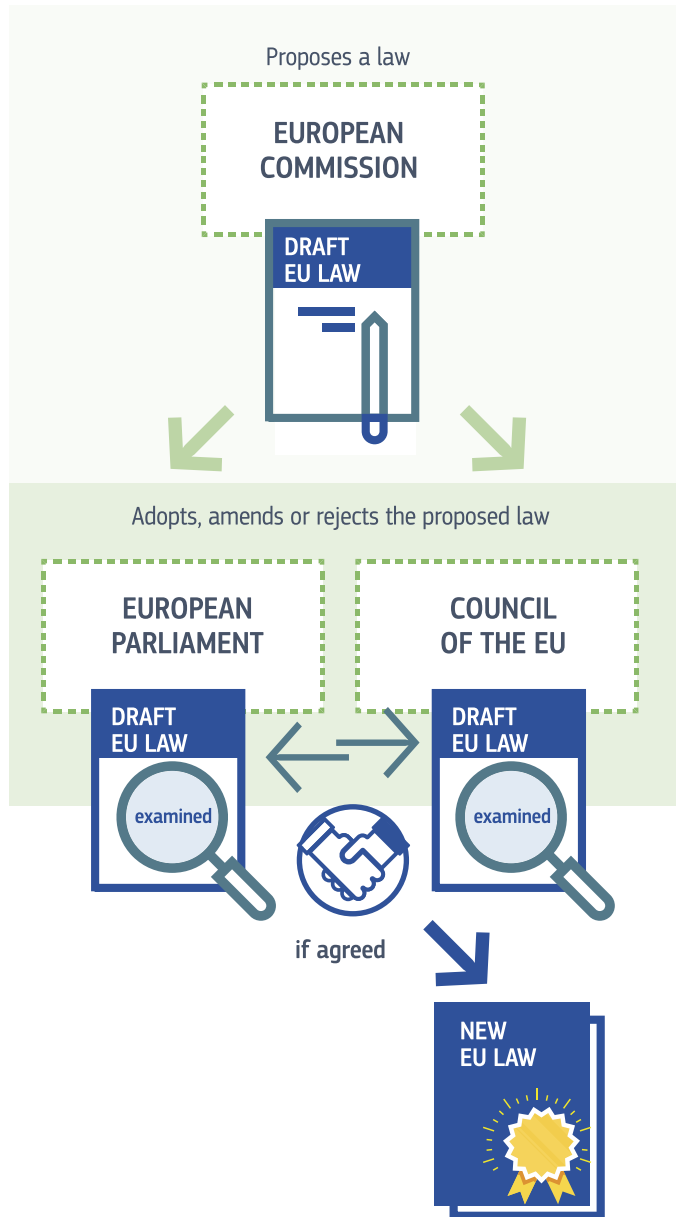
Proposes a law

EUROPEAN COMMISSION

DRAFT EU LAW

Adopts, amends or rejects the proposed law

EUROPEAN PARLIAMENT

COUNCIL OF THE EU

DRAFT EU LAW

examined

DRAFT EU LAW

examined

if agreed

NEW EU LAW